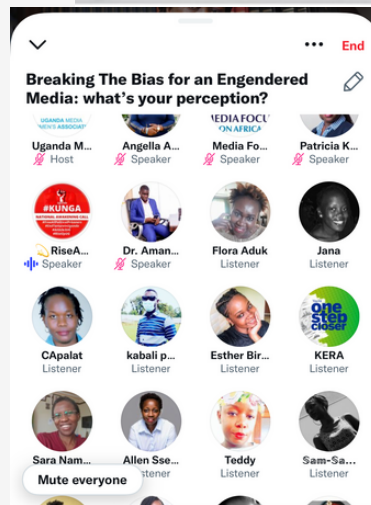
••• End

Breaking The Bias for an Engendered Media: what's your perception?

UGANDA MEDIA NEWS ASSOCIAT

MEDIA FOCU ON AFRICA

Uganda M...
Host

Angella A...
Speaker

Media Fo...
Speaker

Patricia K...
Speaker

#KUNGA
NATIONAL AWARENESS CALL

RiseA...
Speaker

Dr. Aman...
Speaker

Flora Aduk
Listener

Jana
Listener

one step closer

CApalat
Listener

kabali p...
Listener

Esther Bir...
Listener

KERA
Listener

Sara Nam...
Listener

Allen Sse...
Listener

Teddy
Listener

Sam-Sa...
Listener

Mute everyone